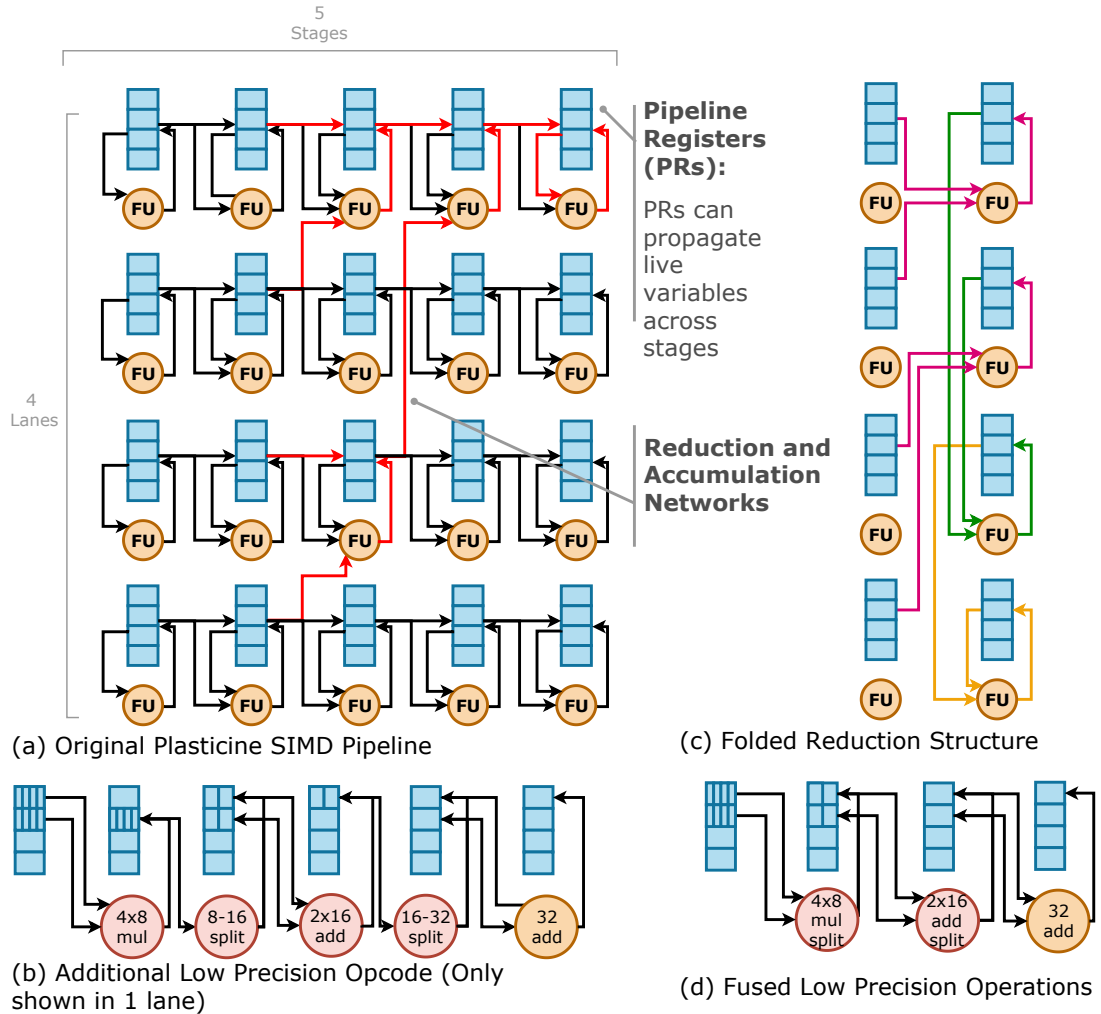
5
Stages

4
Lanes

FU FU FU FU FU
FU FU FU FU FU
FU FU FU FU FU
FU FU FU FU FU

**Pipeline Registers (PRs):**

PRs can propagate live variables across stages

**Reduction and Accumulation Networks**

(a) Original Plasticine SIMD Pipeline

FU FU
FU FU
FU FU
FU FU

(c) Folded Reduction Structure

4x8 mul
8-16 split
2x16 add
16-32 split
32 add

(b) Additional Low Precision Opcode (Only shown in 1 lane)

4x8 mul split
2x16 add split
32 add

(d) Fused Low Precision Operations